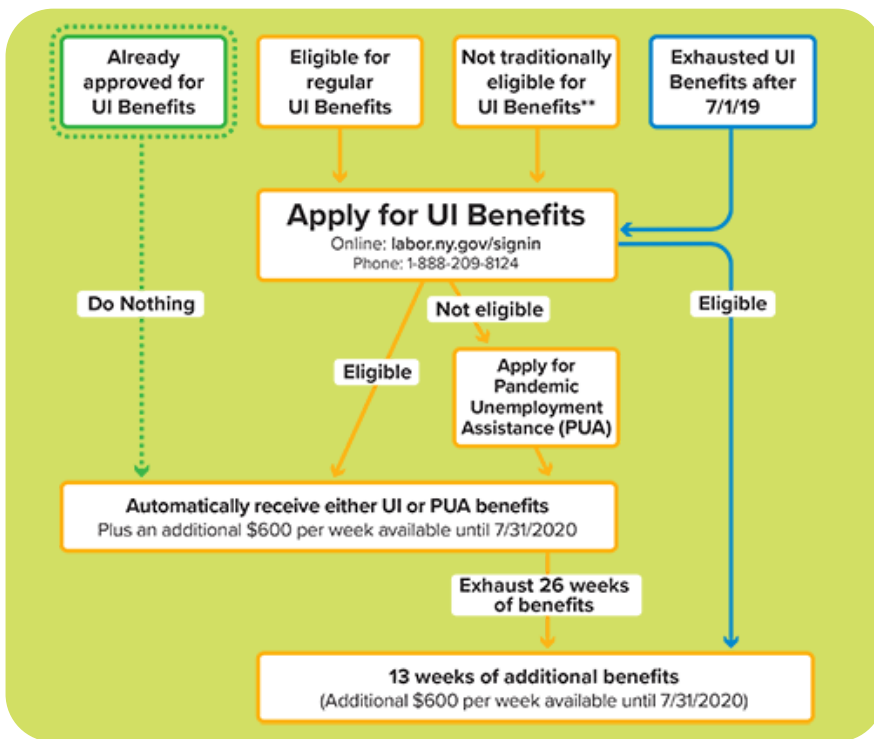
Already approved for UI Benefits

Eligible for regular UI Benefits

Not traditionally eligible for UI Benefits**

Exhausted UI Benefits after 7/1/19

Apply for UI Benefits
Online: labor.ny.gov/signin
Phone: 1-888-209-8124

Do Nothing

Not eligible

Eligible

Eligible

Apply for Pandemic Unemployment Assistance (PUA)

Automatically receive either UI or PUA benefits
Plus an additional $600 per week available until 7/31/2020

Exhaust 26 weeks of benefits

13 weeks of additional benefits
(Additional $600 per week available until 7/31/2020)